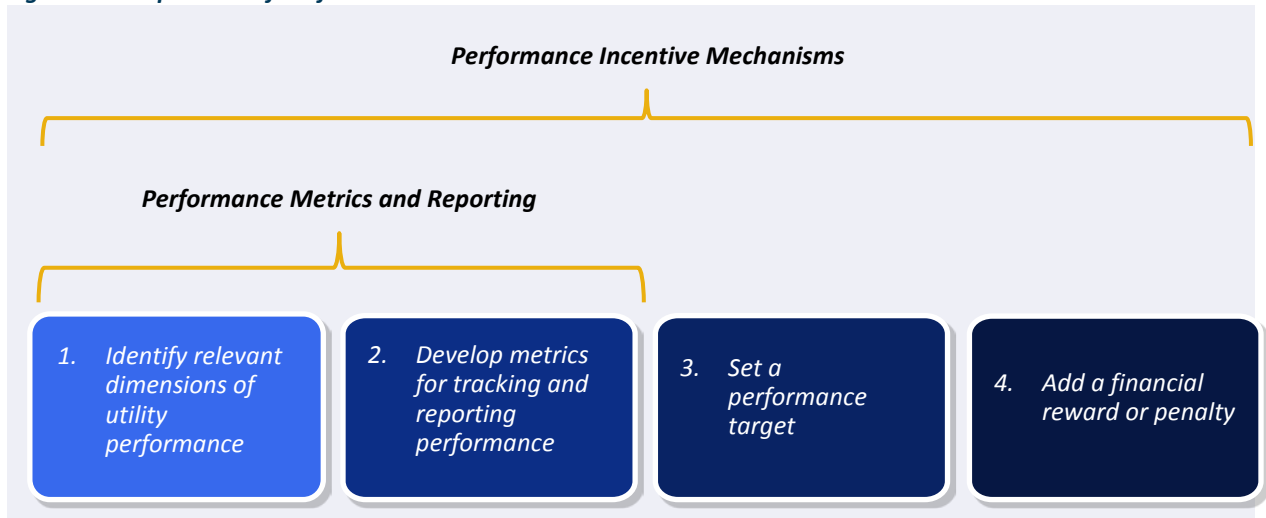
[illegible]

Performance Incentive Mechanisms

Performance Metrics and Reporting

1. Identify relevant dimensions of utility performance

2. Develop metrics for tracking and reporting performance

3. Set a performance target

4. Add a financial reward or penalty